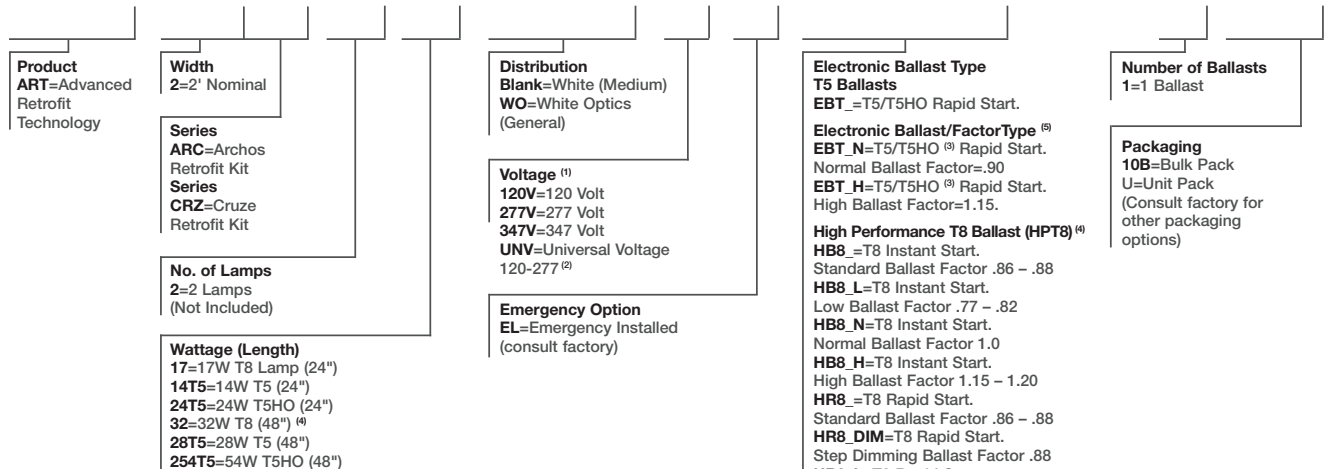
Product
ART=Advanced Retrofit Technology

Width
2=2' Nominal

Series
ARC=Archos Retrofit Kit
Series
CRZ=Cruze Retrofit Kit

No. of Lamps
2=2 Lamps (Not Included)

Wattage (Length)
17=17W T8 Lamp (24")
14T5=14W T5 (24")
24T5=24W T5HO (24")
32=32W T8 (48") $^{(4)}$
28T5=28W T5 (48")
254T5=54W T5HO (48")

Distribution
Blank=White (Medium)
WO=White Optics (General)

Voltage $^{(1)}$
120V=120 Volt
277V=277 Volt
347V=347 Volt
UNV=Universal Voltage 120-277 $^{(2)}$

Emergency Option
EL=Emergency Installed (consult factory)

Electronic Ballast Type
T5 Ballasts
EBT_=T5/T5HO Rapid Start.

Electronic Ballast/FactorType $^{(5)}$
EBT_N=T5/T5HO $^{(3)}$ Rapid Start. Normal Ballast Factor=.90
EBT_H=T5/T5HO $^{(3)}$ Rapid Start. High Ballast Factor=1.15.

High Performance T8 Ballast (HPT8) $^{(4)}$
HB8_=T8 Instant Start. Standard Ballast Factor .86 – .88
HB8_L=T8 Instant Start. Low Ballast Factor .77 – .82
HB8_N=T8 Instant Start. Normal Ballast Factor 1.0
HB8_H=T8 Instant Start. High Ballast Factor 1.15 – 1.20
HR8_=T8 Rapid Start. Standard Ballast Factor .86 – .88
HR8_DIM=T8 Rapid Start. Step Dimming Ballast Factor .88
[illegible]

Number of Ballasts
1=1 Ballast

Packaging
10B=Bulk Pack
U=Unit Pack
(Consult factory for other packaging options)